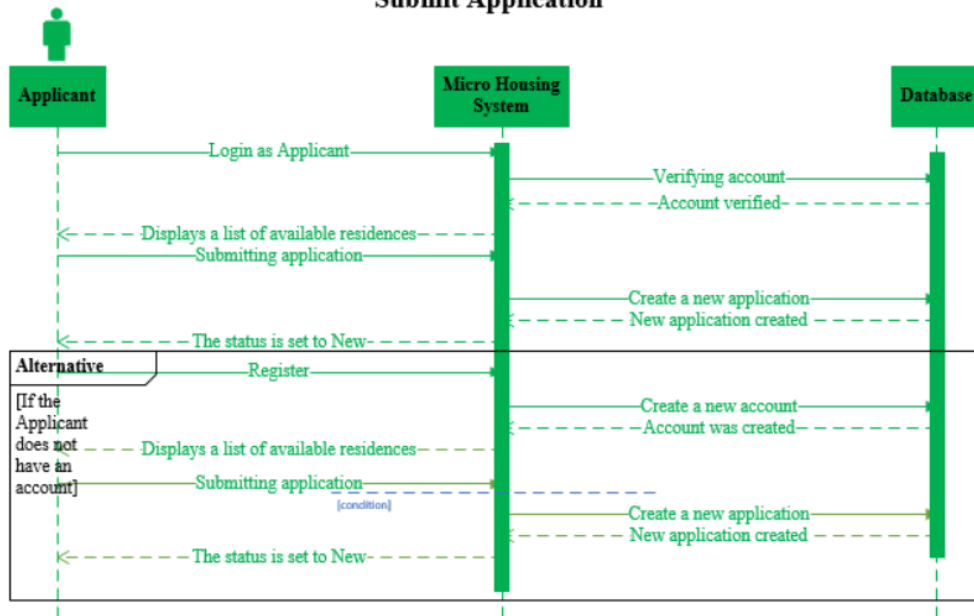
Submit Application

Applicant

Micro Housing System

Database

Login as Applicant

Verifying account

Account verified

Displays a list of available residences

Submitting application

Create a new application

New application created

The status is set to New

Alternative

Register

[If the Applicant does not have an account]

Create a new account

Account was created

Displays a list of available residences

Submitting application

[condition]

Create a new application

New application created

The status is set to New